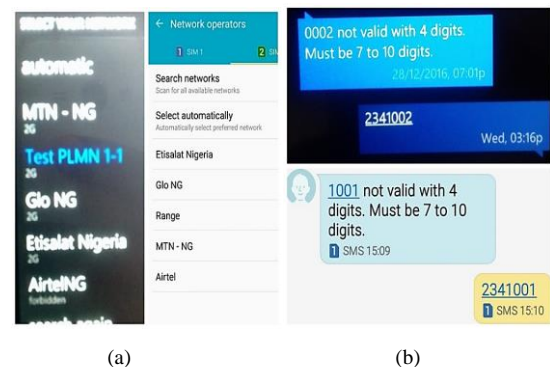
SELECT YOUR NETWORK

automatic

MTN - NG
2G

Test PLMN 1-1
2G

Glo NG
2G

Etisalat Nigeria
2G

AirtelNG
forbidden

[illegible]

← Network operators

1 SIM 1 2 SI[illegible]

Search networks
Scan for all available networks

Select automatically
Automatically select preferred network

Etisalat Nigeria

Glo NG

Range

MTN - NG

Airtel

0002 not valid with 4 digits. Must be 7 to 10 digits.
28/12/2016, 07:01p

2341002
Wed, 03:16p

1001 not valid with 4 digits. Must be 7 to 10 digits.
1 SMS 15:09

2341001
1 SMS 15:10

(a)

(b)